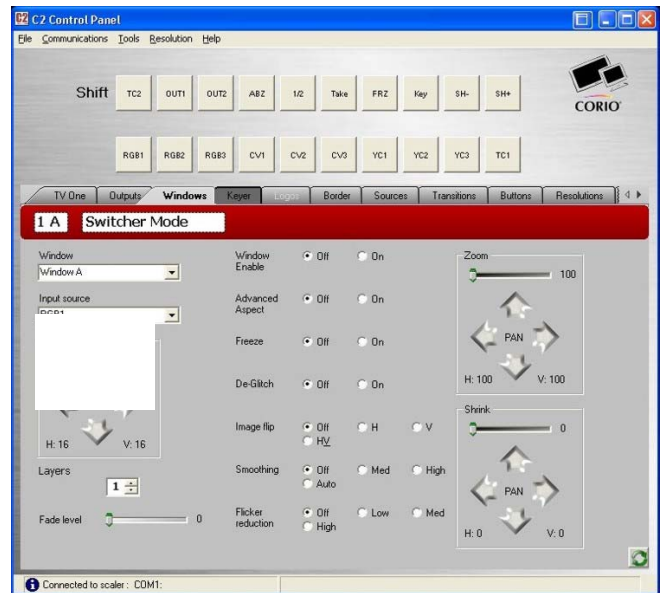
C2 Control Panel

File Communications Tools Resolution Help

Shift TC2 OUT1 OUT2 ABZ 1/2 Take FRZ Key SH- SH+

CORIO

RGB1 RGB2 RGB3 CV1 CV2 CV3 YC1 YC2 YC3 TC1

TV One Outputs Windows Keyer Logos Border Sources Transitions Buttons Resolutions

1 A Switcher Mode

Window
Window A

Input source
RGB1

H: 16 V: 16

Layers
1

Fade level 0

Window Enable ● Off ○ On

Advanced Aspect ● Off ○ On

Freeze ● Off ○ On

De-Glitch ● Off ○ On

Image flip ● Off ○ H ○ V ○ HV

Smoothing ● Off ○ Med ○ High ○ Auto

Flicker reduction ● Off ○ Low ○ Med ○ High

Zoom
100

PAN

H: 100 V: 100

Shrink
0

PAN

H: 0 V: 0

Connected to scaler : COM1: